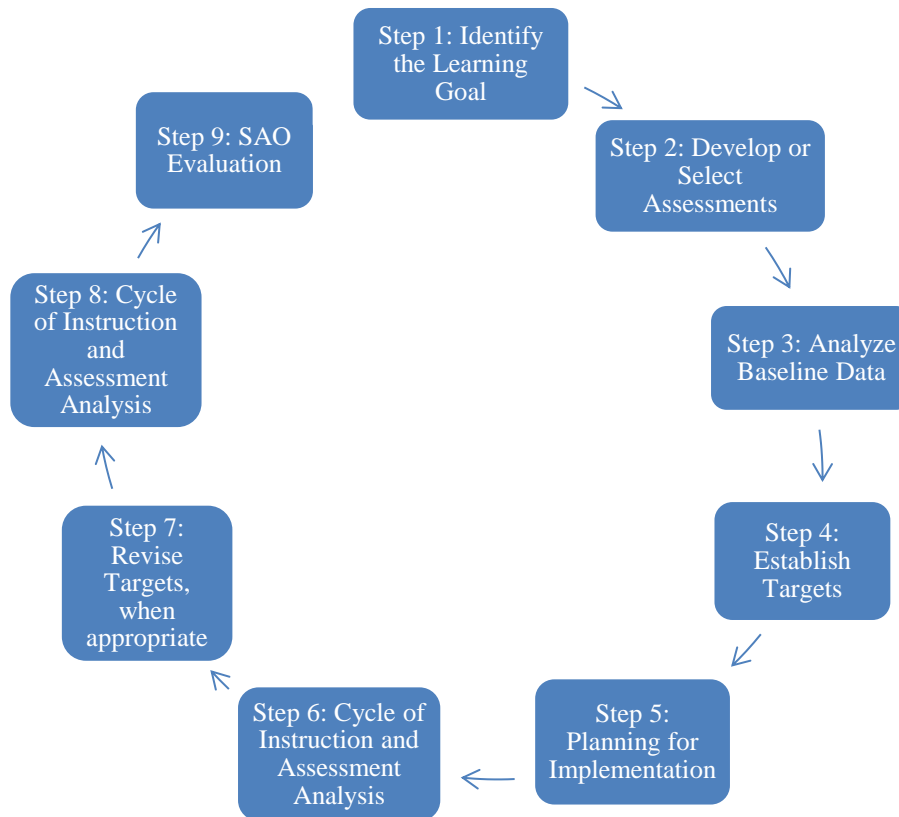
Step 1: Identify the Learning Goal

Step 2: Develop or Select Assessments

Step 3: Analyze Baseline Data

Step 4: Establish Targets

Step 5: Planning for Implementation

Step 6: Cycle of Instruction and Assessment Analysis

Step 7: Revise Targets, when appropriate

Step 8: Cycle of Instruction and Assessment Analysis

Step 9: SAO Evaluation